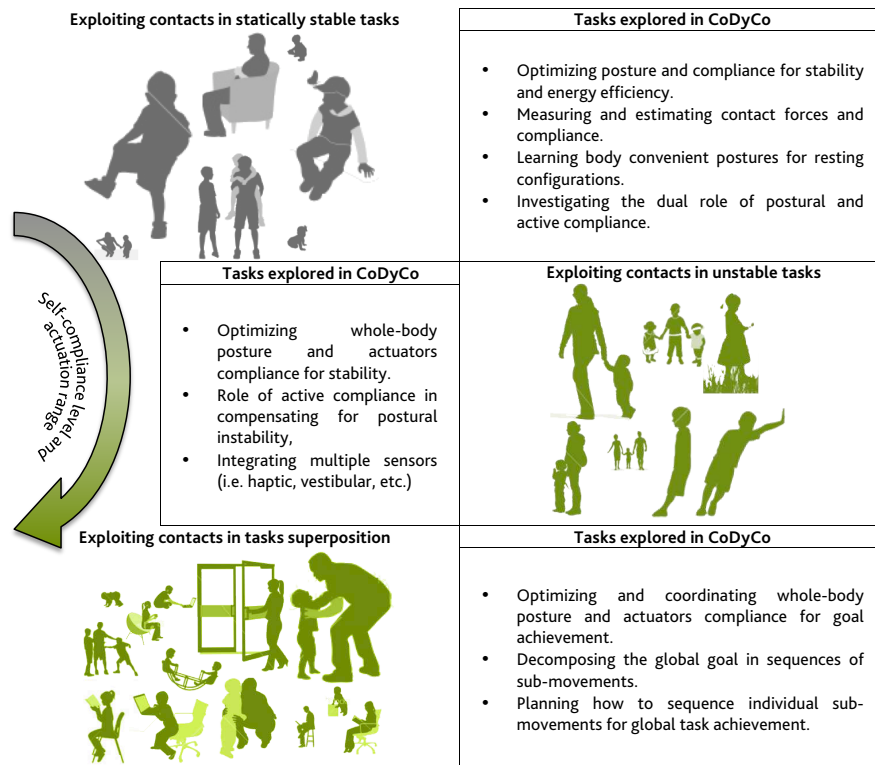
Exploiting contacts in statically stable tasks

Tasks explored in CoDyCo

- Optimizing posture and compliance for stability and energy efficiency.
- Measuring and estimating contact forces and compliance.
- Learning body convenient postures for resting configurations.
- Investigating the dual role of postural and active compliance.

Self-compliance level and actuation range

Tasks explored in CoDyCo

- Optimizing whole-body posture and actuators compliance for stability.
- Role of active compliance in compensating for postural instability,
- Integrating multiple sensors (i.e. haptic, vestibular, etc.)

Exploiting contacts in unstable tasks

Exploiting contacts in tasks superposition

Tasks explored in CoDyCo

- Optimizing and coordinating whole-body posture and actuators compliance for goal achievement.
- Decomposing the global goal in sequences of sub-movements.
- Planning how to sequence individual sub-movements for global task achievement.